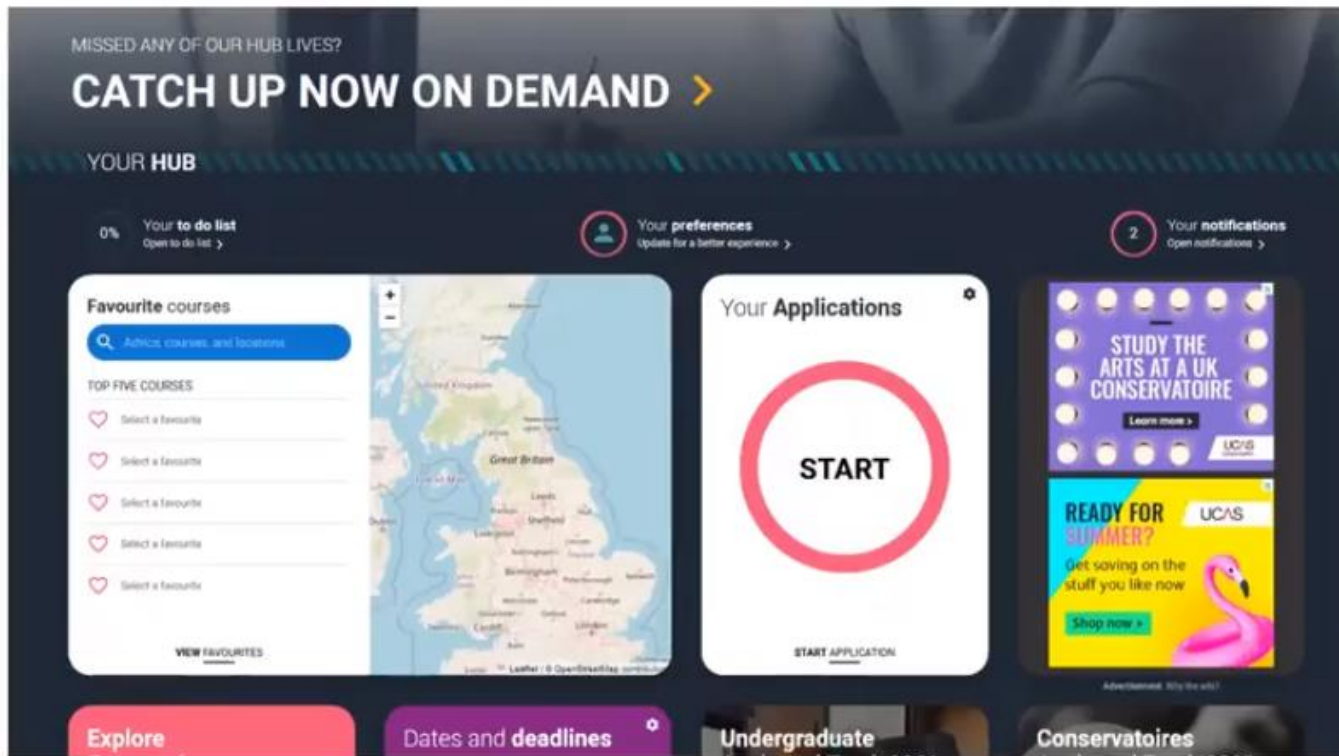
MISSED ANY OF OUR HUB LIVES?

CATCH UP NOW ON DEMAND >

YOUR HUB

0% Your to do list
Open to do list >

Your preferences
Update for a better experience >

2 Your notifications
Open notifications >

Favourite courses

Advice, courses, and locations

TOP FIVE COURSES

Select a favourite

Select a favourite

Select a favourite

Select a favourite

Select a favourite

VIEW FAVOURITES

+
−

United Kingdom
Great Britain
Isle of Man
Leeds
Sheffield
Birmingham
Cardiff

Leaflet | © OpenStreetMap contributors

Your Applications

START

START APPLICATION

STUDY THE ARTS AT A UK CONSERVATOIRE

Learn more >

UCAS

READY FOR SUMMER?

UCAS

Get saving on the stuff you like now

Shop now >

Advertisement Why this ad?

Explore

Dates and deadlines

Undergraduate

Conservatoires